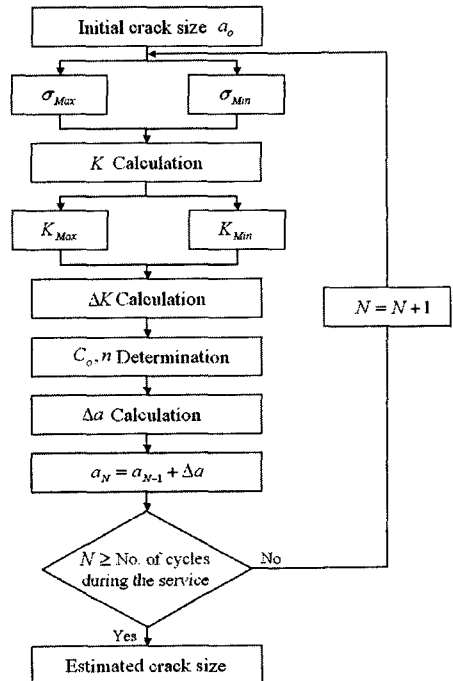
Initial crack size $a_o$

$\sigma_{Max}$

$\sigma_{Min}$

$K$ Calculation

$K_{Max}$

$K_{Min}$

$\Delta K$ Calculation

$C_o, n$ Determination

$\Delta a$ Calculation

$a_N = a_{N-1} + \Delta a$

$N \geq$ No. of cycles during the service

No

$N = N + 1$

Yes

Estimated crack size